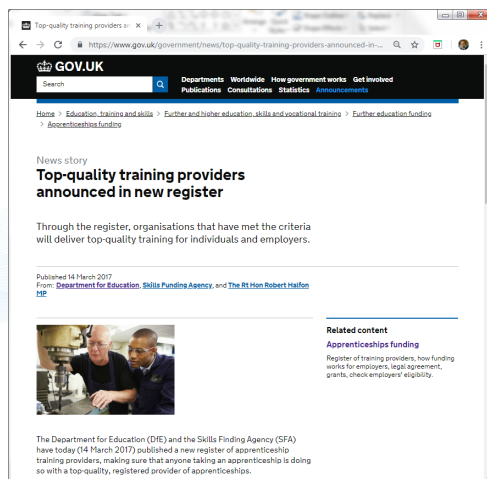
Top-quality training providers an ×

https://www.gov.uk/government/news/top-quality-training-providers-announced-in-...

GOV.UK

Search

Departments Worldwide How government works Get involved
Publications Consultations Statistics Announcements

Home > Education, training and skills > Further and higher education, skills and vocational training > Further education funding > Apprenticeships funding

News story

Top-quality training providers announced in new register

Through the register, organisations that have met the criteria will deliver top-quality training for individuals and employers.

Published 14 March 2017
From: Department for Education, Skills Funding Agency, and The Rt Hon Robert Halfon MP

Related content

Apprenticeships funding

Register of training providers, how funding works for employers, legal agreement, grants, check employers' eligibility.

The Department for Education (DfE) and the Skills Finding Agency (SFA) have today (14 March 2017) published a new register of apprenticeship training providers, making sure that anyone taking an apprenticeship is doing so with a top-quality, registered provider of apprenticeships.